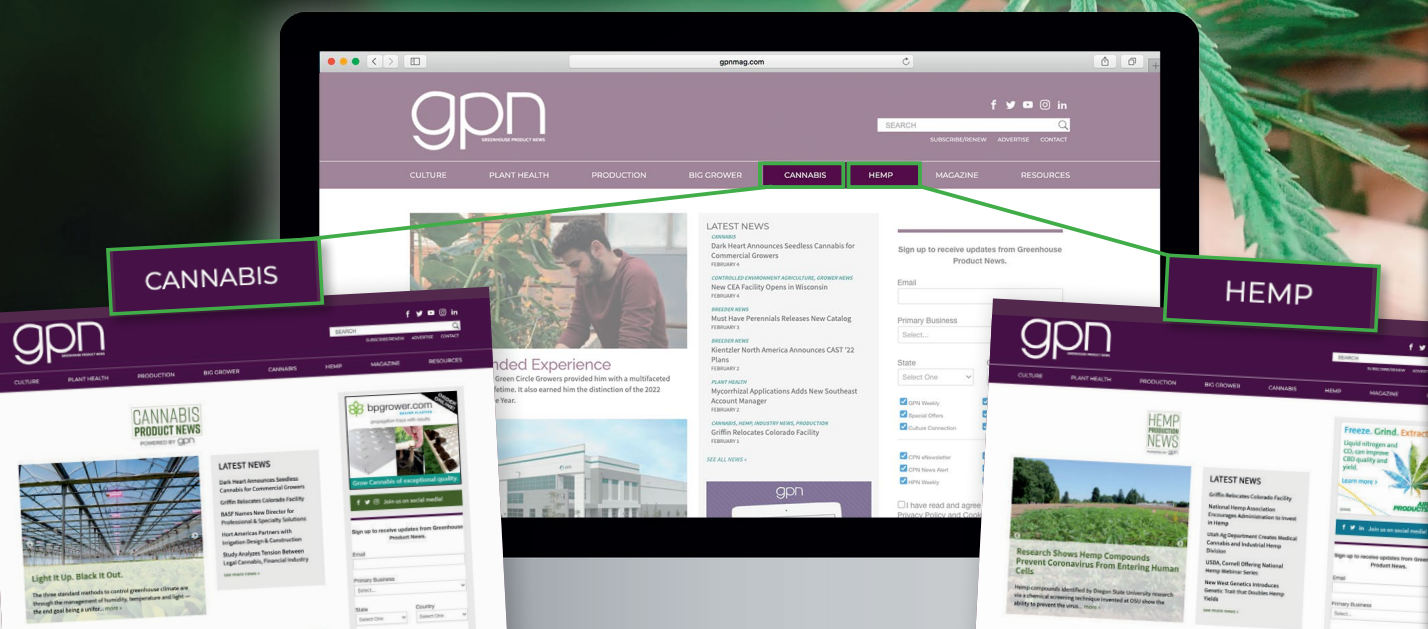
gpnmag.com

gpn
GREENHOUSE PRODUCT NEWS

SEARCH

SUBSCRIBE/RENEW ADVERTISE CONTACT

CULTURE PLANT HEALTH PRODUCTION BIG GROWER CANNABIS HEMP MAGAZINE RESOURCES

nded Experience
Green Circle Growers provided him with a multifaceted lifetime. It also earned him the distinction of the 2022 e Year.

LATEST NEWS

CANNABIS
Dark Heart Announces Seedless Cannabis for Commercial Growers
FEBRUARY 4

CONTROLLED ENVIRONMENT AGRICULTURE, GROWER NEWS
New CEA Facility Opens in Wisconsin
FEBRUARY 4

BREEDER NEWS
Must Have Perennials Releases New Catalog
FEBRUARY 3

BREEDER NEWS
Kientzler North America Announces CAST '22 Plans
FEBRUARY 2

PLANT HEALTH
Mycorrhizal Applications Adds New Southeast Account Manager
FEBRUARY 3

CANNABIS, HEMP, INDUSTRY NEWS, PRODUCTION
Griffin Relocates Colorado Facility
FEBRUARY 1

SEE ALL NEWS »

gpn

Sign up to receive updates from Greenhouse Product News.

Email

Primary Business
Select...

State
Select One

GPN Weekly
Special Offers
Culture Connection

CPN eNewsletter
CPN News Alert
HPN Weekly

I have read and agree
Privacy Policy and Cook

CANNABIS

HEMP

gpn
GREENHOUSE PRODUCT NEWS

SEARCH

SUBSCRIBE/RENEW ADVERTISE CONTACT

CULTURE PLANT HEALTH PRODUCTION BIG GROWER CANNABIS HEMP MAGAZINE RESOURCES

CANNABIS PRODUCT NEWS
POWERED BY gpn

LATEST NEWS

Dark Heart Announces Seedless Cannabis for Commercial Growers
Griffin Relocates Colorado Facility
BASF Names New Director for Professional & Specialty Solutions
Hort Americas Partners with Irrigation Design & Construction
Study Analyzes Tension Between Legal Cannabis, Financial Industry

SEE MORE NEWS »

Light It Up. Black It Out.
The three standard methods to control greenhouse climate are through the management of humidity, temperature and light — the end goal being a unifor... more »

bpgrower.com
propagation trays with results
Grow Cannabis of exceptional quality.

Join us on social media!

Sign up to receive updates from Greenhouse Product News.

Email

Primary Business
Select...

State
Select One

Country
Select One

gpn
GREENHOUSE PRODUCT NEWS

SEARCH

SUBSCRIBE/RENEW

CULTURE PLANT HEALTH PRODUCTION BIG GROWER CANNABIS HEMP MAGAZINE

HEMP PRODUCTION NEWS

LATEST NEWS

Griffin Relocates Colorado Facility
National Hemp Association Encourages Administration to Invest in Hemp
Utah Ag Department Creates Medical Cannabis and Industrial Hemp Division
USDA, Cornell Offering National Hemp Webinar Series
New West Genetics Introduces Genetic Trait that Doubles Hemp Yields

SEE MORE NEWS »

Research Shows Hemp Compounds Prevent Coronavirus From Entering Human Cells
Hemp compounds identified by Oregon State University research via a chemical screening technique invented at OSU show the ability to prevent the virus... more »

Freeze. Grind. Extract
Liquid nitrogen and $CO_2$ can improve CBD quality and yield.
Learn more »

Join us on social media!

Sign up to receive updates from Greenhouse Product News.

Email

Primary Business
Select...